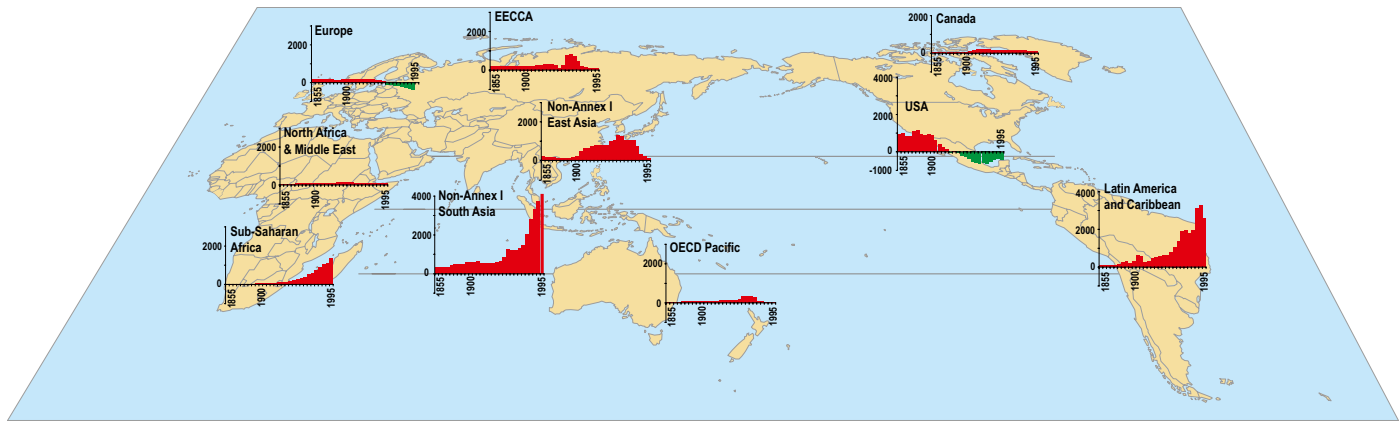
Europe
2000
0
1855
1900
1995

EECCA
2000
0
1855
1900
1995

Canada
2000
0
1855
1900
1995

Non-Annex I East Asia
2000
0
1855
1900
1995

USA
4000
2000
0
-1000
1855
1900
1995

North Africa & Middle East
2000
0
1855
1900
1995

Non-Annex I South Asia
4000
2000
0
1855
1900
1995

Latin America and Caribbean
4000
2000
0
1855
1900
1995

Sub-Saharan Africa
2000
0
1855
1900
1995

OECD Pacific
2000
0
1855
1900
1995